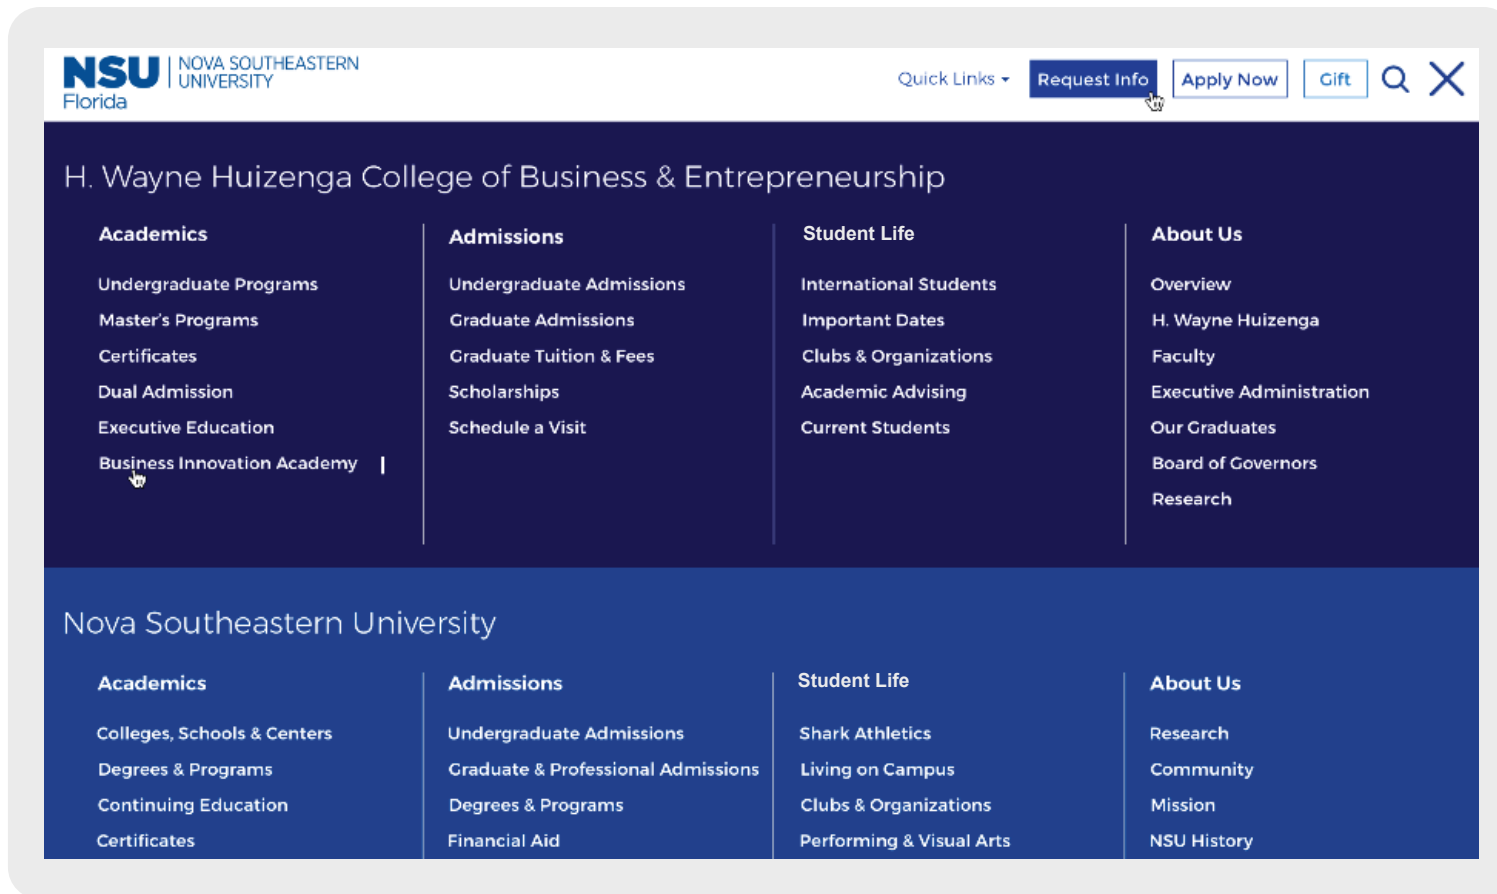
NSU | NOVA SOUTHEASTERN UNIVERSITY
Florida

Quick Links ▾ Request Info Apply Now Gift

H. Wayne Huizenga College of Business & Entrepreneurship

Academics
Undergraduate Programs
Master's Programs
Certificates
Dual Admission
Executive Education
Business Innovation Academy

Admissions
Undergraduate Admissions
Graduate Admissions
Graduate Tuition & Fees
Scholarships
Schedule a Visit

Student Life
International Students
Important Dates
Clubs & Organizations
Academic Advising
Current Students

About Us
Overview
H. Wayne Huizenga
Faculty
Executive Administration
Our Graduates
Board of Governors
Research

Nova Southeastern University

Academics
Colleges, Schools & Centers
Degrees & Programs
Continuing Education
Certificates

Admissions
Undergraduate Admissions
Graduate & Professional Admissions
Degrees & Programs
Financial Aid

Student Life
Shark Athletics
Living on Campus
Clubs & Organizations
Performing & Visual Arts

About Us
Research
Community
Mission
NSU History